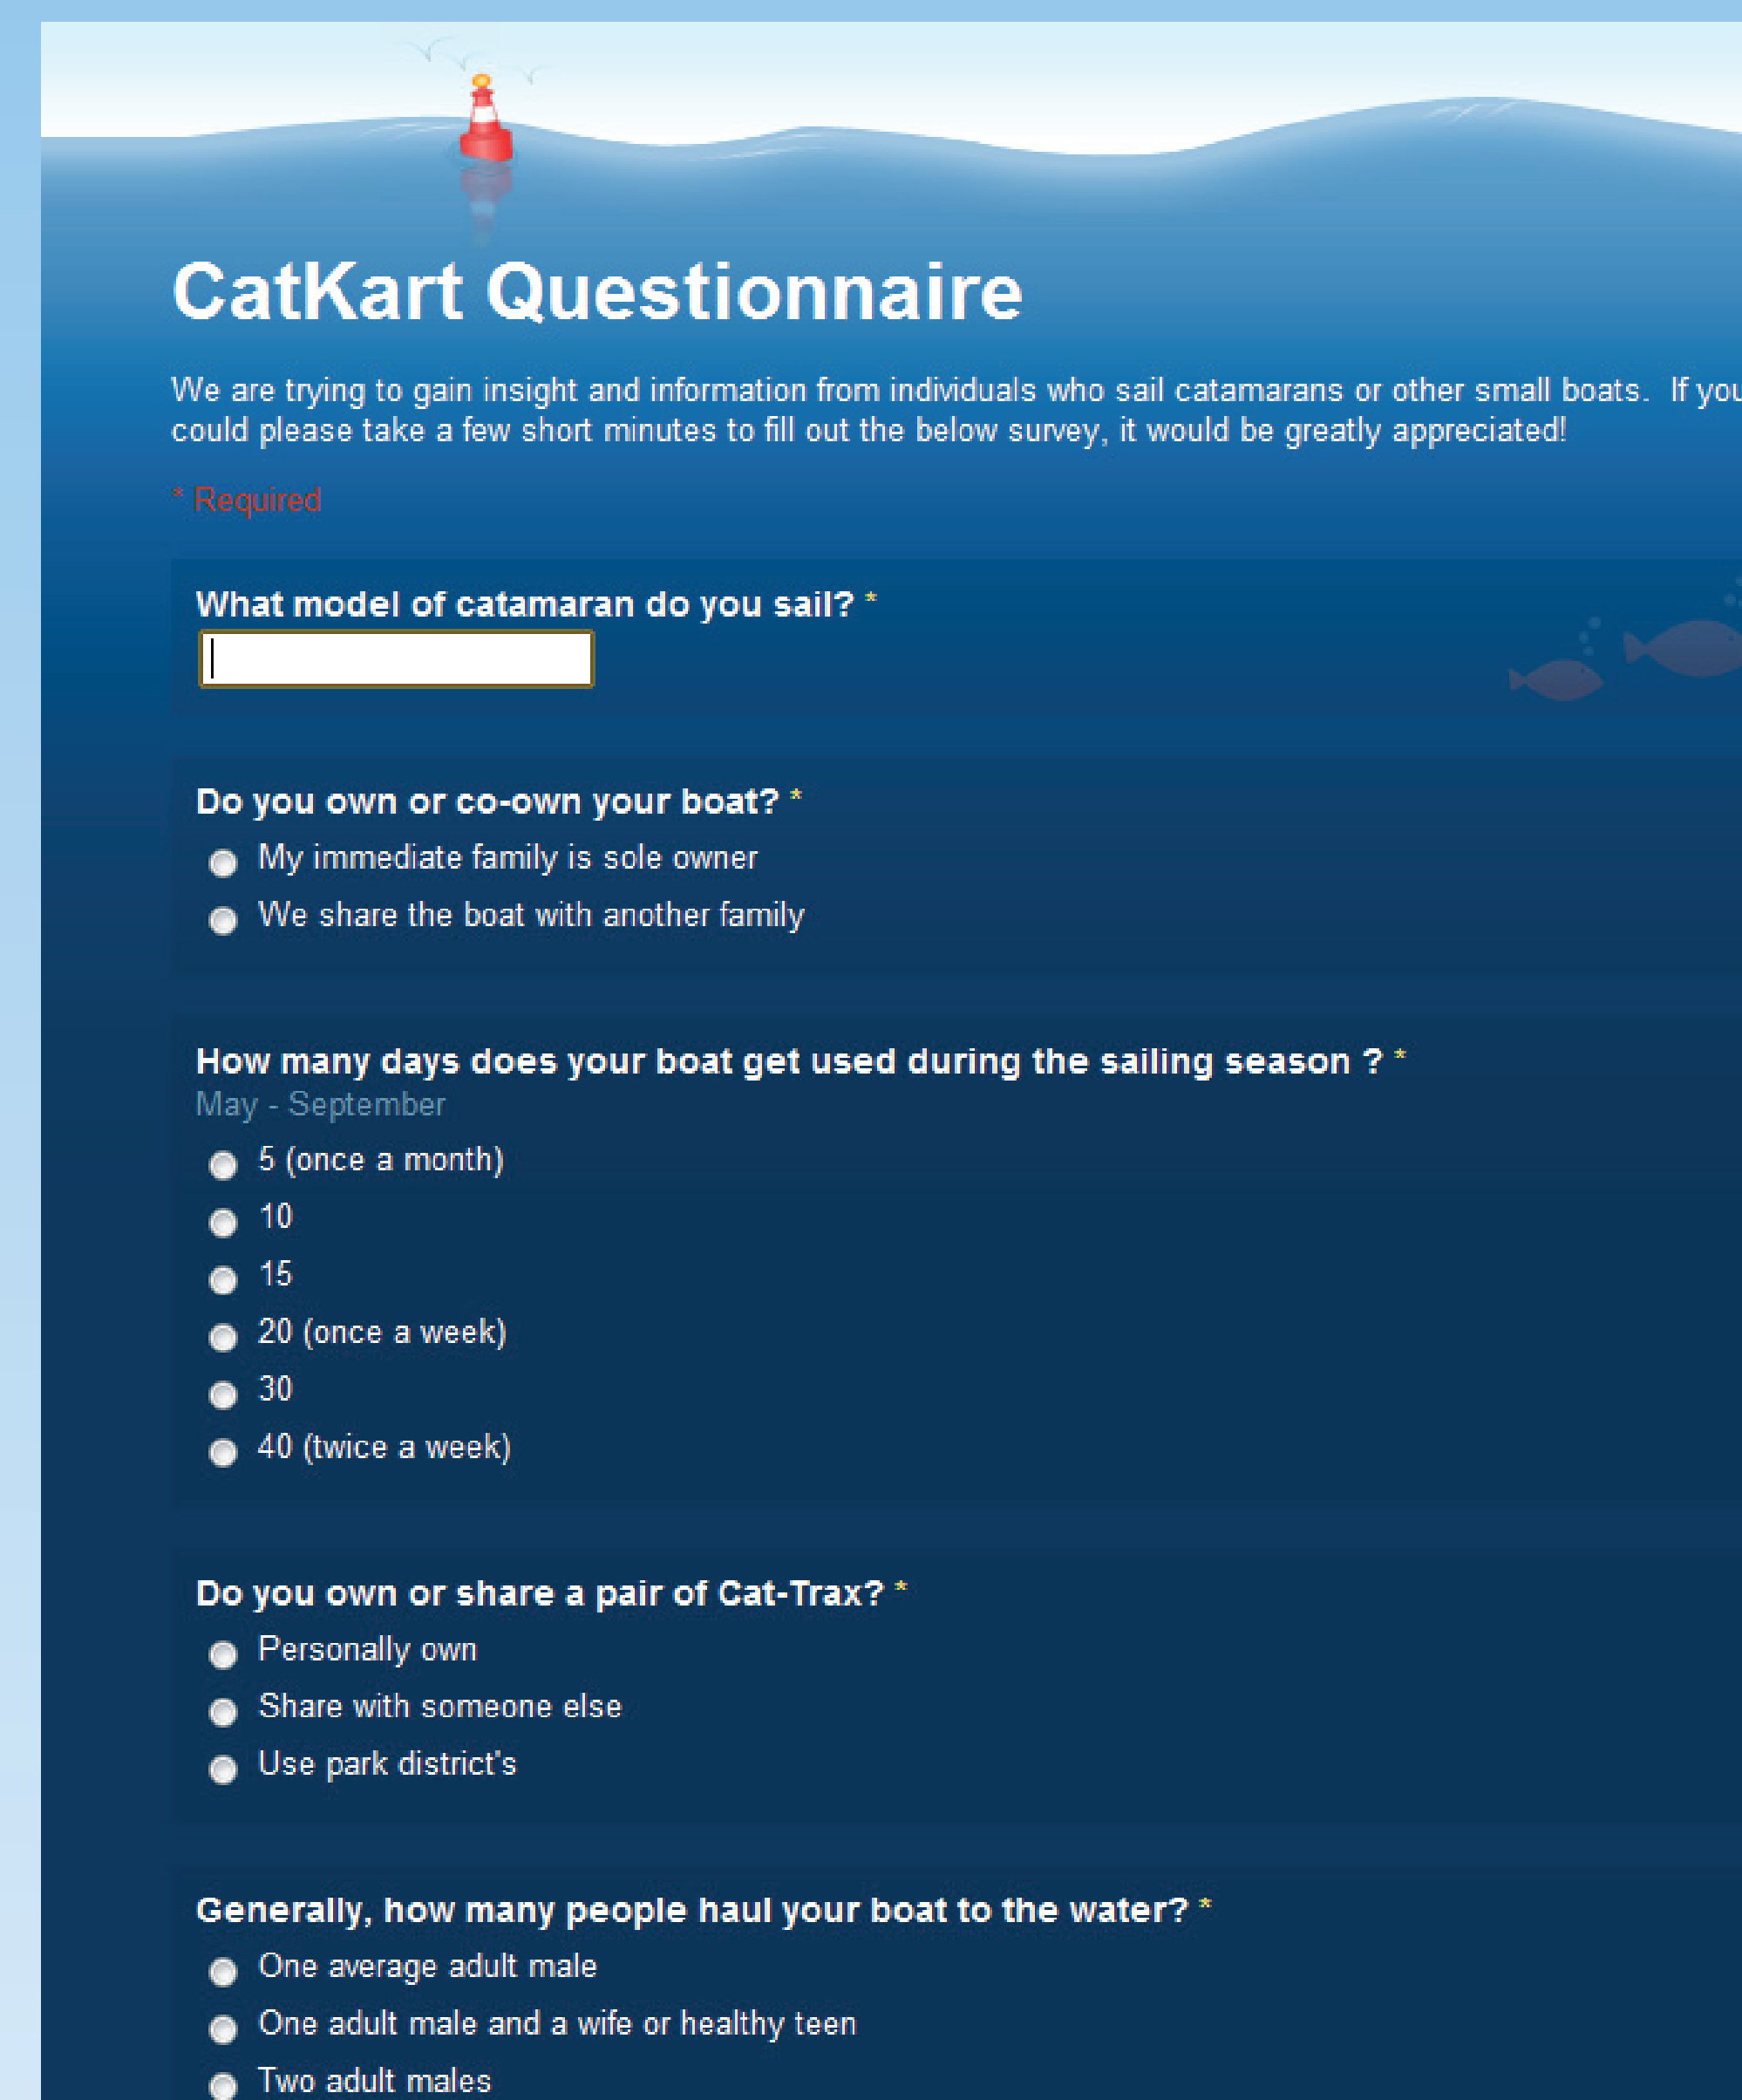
CatKart Questionnaire

We are trying to gain insight and information from individuals who sail catamarans or other small boats. If you could please take a few short minutes to fill out the below survey, it would be greatly appreciated!

* Required

What model of catamaran do you sail? *

Do you own or co-own your boat? *
My immediate family is sole owner
We share the boat with another family

How many days does your boat get used during the sailing season ? *
May - September
5 (once a month)
10
15
20 (once a week)
30
40 (twice a week)

Do you own or share a pair of Cat-Trax? *
Personally own
Share with someone else
Use park district's

Generally, how many people haul your boat to the water? *
One average adult male
One adult male and a wife or healthy teen
Two adult males